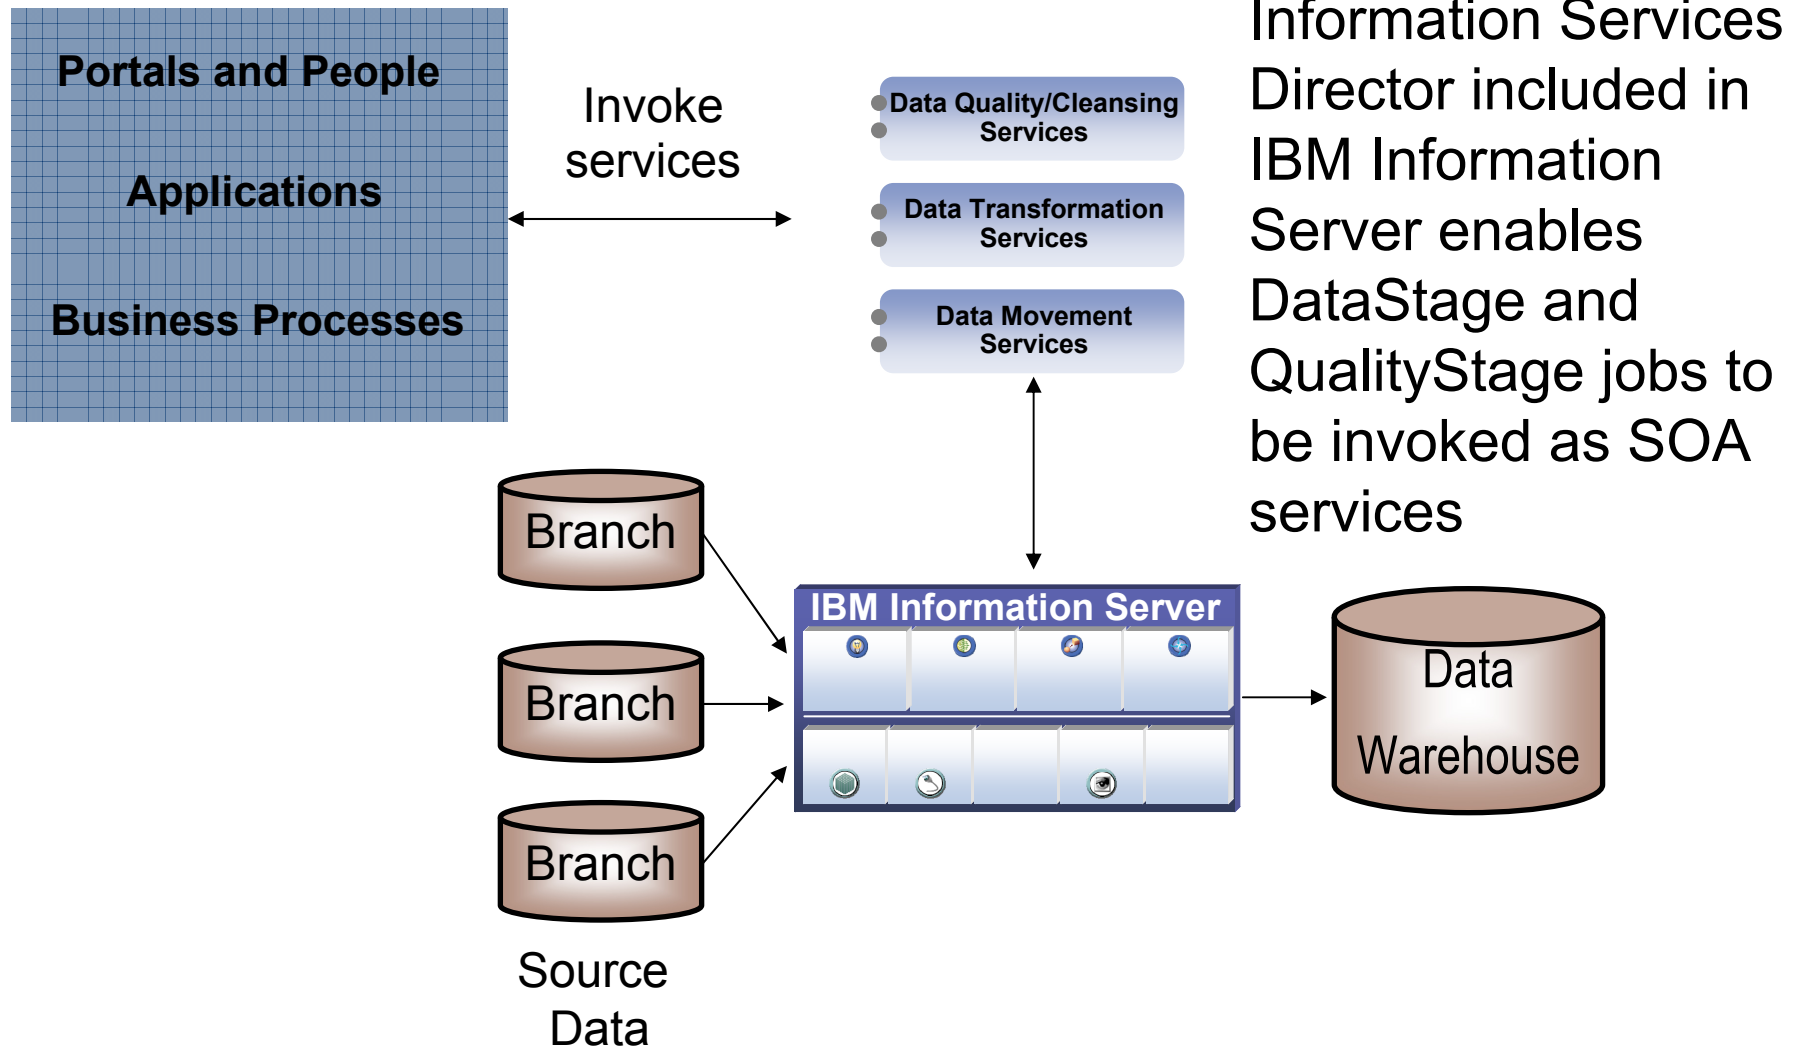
Portals and People

Applications

Business Processes

Invoke services

Data Quality/Cleansing Services

Data Transformation Services

Data Movement Services

Information Services Director included in IBM Information Server enables DataStage and QualityStage jobs to be invoked as SOA services

Branch

Branch

Branch

Source Data

IBM Information Server

Data Warehouse